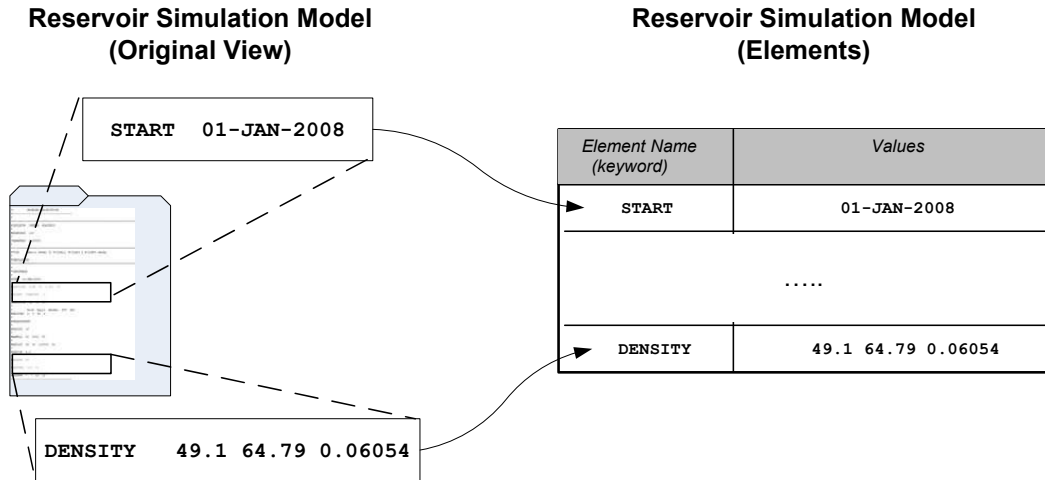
Reservoir Simulation Model (Original View)

Reservoir Simulation Model (Elements)

START 01-JAN-2008

DENSITY 49.1 64.79 0.06054

| Element Name (keyword) | Values |
|---|---|
| START | 01-JAN-2008 |
| ….. | |
| DENSITY | 49.1 64.79 0.06054 |